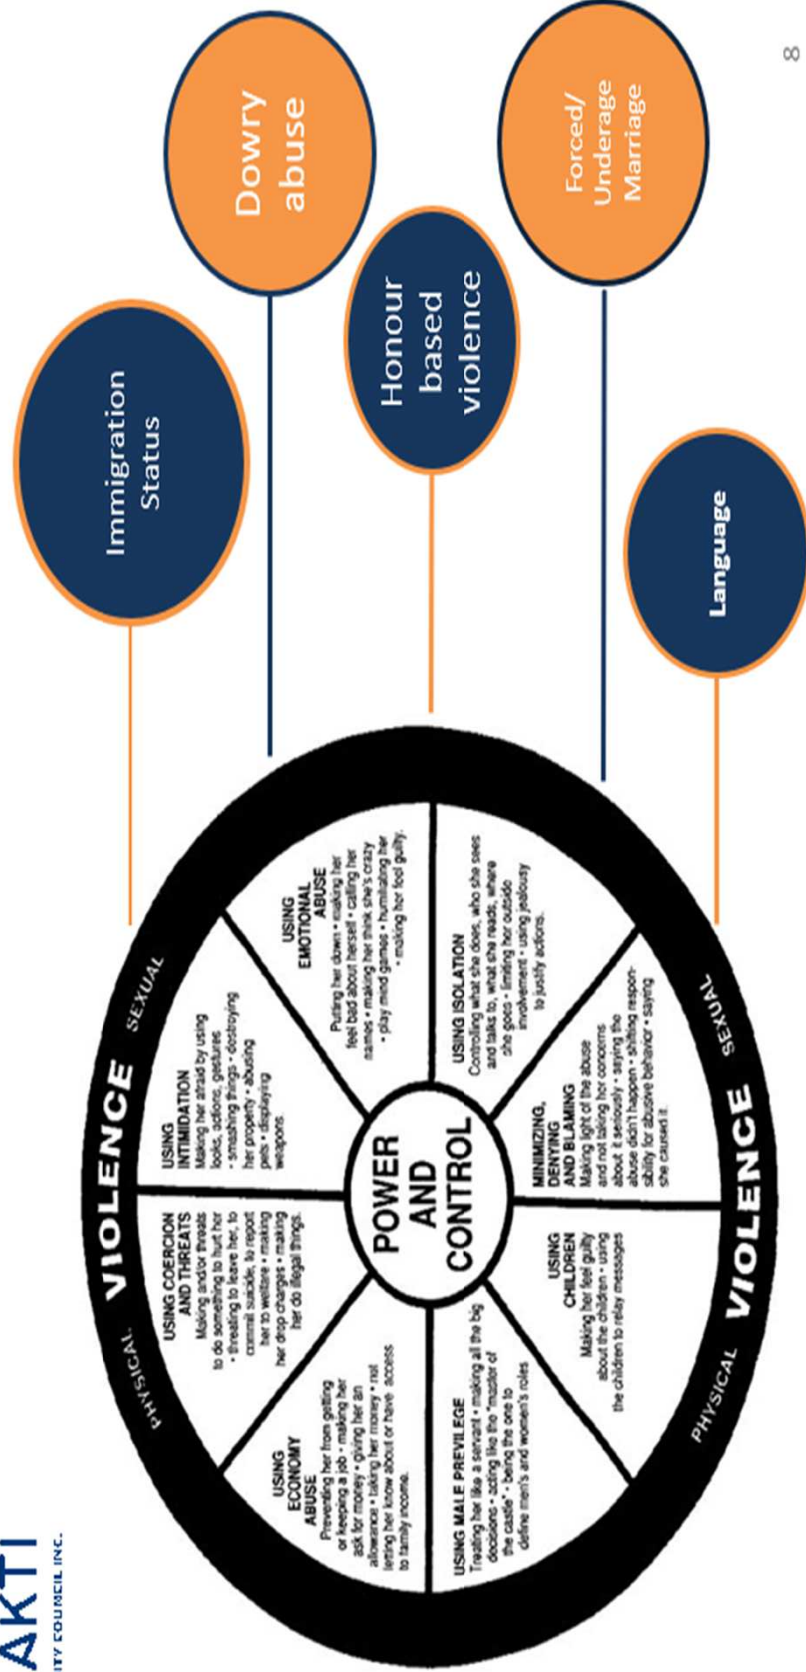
AKTI
ITY COUNCIL INC.

Immigration Status

Dowry abuse

Honour based violence

Forced/ Underage Marriage

Language

8

PHYSICAL VIOLENCE SEXUAL

USING COERCION AND THREATS
Making and/or threats to do something to hurt her • threatening to leave her, to commit suicide, to report her to welfare • making her drop charges • making her do illegal things.

USING INTIMIDATION
Making her afraid by using looks, actions, gestures • smashing things • destroying her property • abusing pets • displaying weapons.

USING EMOTIONAL ABUSE
Putting her down • making her feel bad about herself • calling her names • making her think she's crazy • play mind games • humiliating her • making her feel guilty.

USING ISOLATION
Controlling what she does, who she sees and talks to, what she reads, where she goes • limiting her outside involvement • using jealousy to justify actions.

MINIMIZING, DENYING AND BLAMING
Making light of the abuse and not taking her concerns about it seriously • saying the abuse didn't happen • shifting responsibility for abusive behavior • saying she caused it.

USING CHILDREN
Making her feel guilty about the children • using the children to relay messages

USING MALE PREVILEGE
Treating her like a servant • making all the big decisions • acting like the "master of the castle" • being the one to define men's and women's roles

USING ECONOMY ABUSE
Preventing her from getting or keeping a job • making her ask for money • giving her an allowance • taking her money • not letting her know about or have access to family income.

POWER AND CONTROL

PHYSICAL VIOLENCE SEXUAL